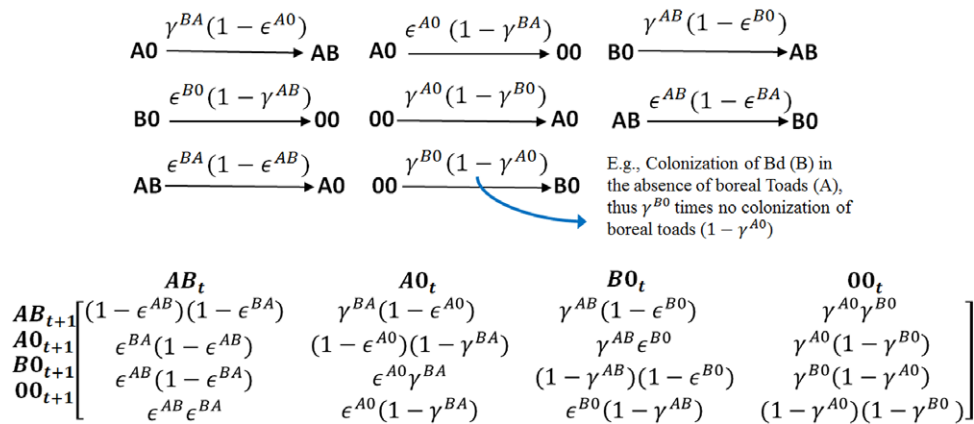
A0 $\xrightarrow{\gamma^{BA}(1-\epsilon^{A0})}$ AB A0 $\xrightarrow{\epsilon^{A0}(1-\gamma^{BA})}$ 00 B0 $\xrightarrow{\gamma^{AB}(1-\epsilon^{B0})}$ AB

B0 $\xrightarrow{\epsilon^{B0}(1-\gamma^{AB})}$ 00 00 $\xrightarrow{\gamma^{A0}(1-\gamma^{B0})}$ A0 AB $\xrightarrow{\epsilon^{AB}(1-\epsilon^{BA})}$ B0

AB $\xrightarrow{\epsilon^{BA}(1-\epsilon^{AB})}$ A0 00 $\xrightarrow{\gamma^{B0}(1-\gamma^{A0})}$ B0

E.g., Colonization of Bd (B) in the absence of boreal Toads (A), thus $\gamma^{B0}$ times no colonization of boreal toads $(1-\gamma^{A0})$

| | $AB_t$ | $A0_t$ | $B0_t$ | $00_t$ |
|---|---|---|---|---|
| $AB_{t+1}$ | $(1-\epsilon^{AB})(1-\epsilon^{BA})$ | $\gamma^{BA}(1-\epsilon^{A0})$ | $\gamma^{AB}(1-\epsilon^{B0})$ | $\gamma^{A0}\gamma^{B0}$ |
| $A0_{t+1}$ | $\epsilon^{BA}(1-\epsilon^{AB})$ | $(1-\epsilon^{A0})(1-\gamma^{BA})$ | $\gamma^{AB}\epsilon^{B0}$ | $\gamma^{A0}(1-\gamma^{B0})$ |
| $B0_{t+1}$ | $\epsilon^{AB}(1-\epsilon^{BA})$ | $\epsilon^{A0}\gamma^{BA}$ | $(1-\gamma^{AB})(1-\epsilon^{B0})$ | $\gamma^{B0}(1-\gamma^{A0})$ |
| $00_{t+1}$ | $\epsilon^{AB}\epsilon^{BA}$ | $\epsilon^{A0}(1-\gamma^{BA})$ | $\epsilon^{B0}(1-\gamma^{AB})$ | $(1-\gamma^{A0})(1-\gamma^{B0})$ |